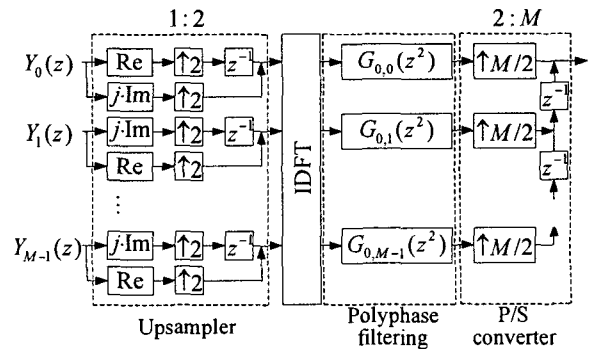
$1:2$

$2:M$

$Y_0(z)$

Re

$\uparrow 2$

$z^{-1}$

$j\cdot\text{Im}$

$\uparrow 2$

$Y_1(z)$

$j\cdot\text{Im}$

$\uparrow 2$

$z^{-1}$

Re

$\uparrow 2$

$\vdots$

$Y_{M-1}(z)$

$j\cdot\text{Im}$

$\uparrow 2$

$z^{-1}$

Re

$\uparrow 2$

IDFT

$G_{0,0}(z^2)$

$G_{0,1}(z^2)$

$G_{0,M-1}(z^2)$

$\uparrow M/2$

$\uparrow M/2$

$\uparrow M/2$

$z^{-1}$

$z^{-1}$

Upsampler

Polyphase filtering

P/S converter